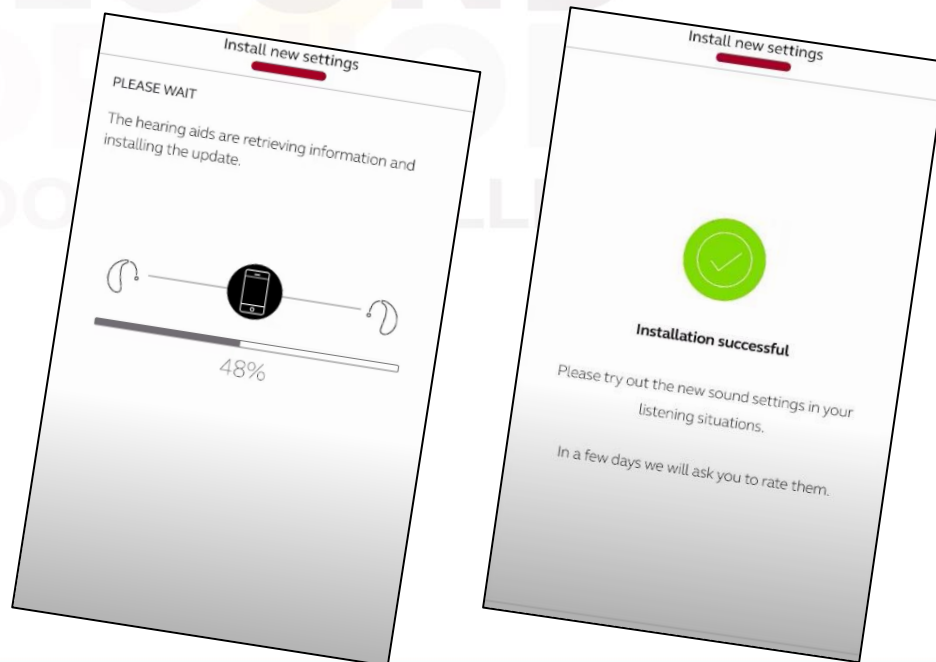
Install new settings

PLEASE WAIT

The hearing aids are retrieving information and installing the update.

48%

Install new settings

Installation successful

Please try out the new sound settings in your listening situations.

In a few days we will ask you to rate them.